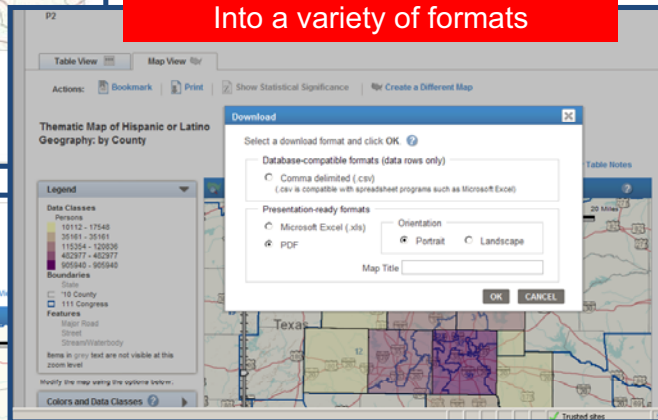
P2

Into a variety of formats

Table View | Map View

Actions: Bookmark | Print | Show Statistical Significance | Create a Different Map

Thematic Map of Hispanic or Latino
Geography: by County

Table Notes

Legend
Data Classes
Persons
10112 - 17548
35161 - 35161
115354 - 120836
482977 - 482977
905940 - 905940
Boundaries
State
'10 County
111 Congress
Features
Major Road
Street
Stream/Waterbody
Items in grey text are not visible at this zoom level

Modify the map using the options below:

Colors and Data Classes

Download

Select a download format and click OK.

Database-compatible formats (data rows only)
Comma delimited (.csv)
(.csv is compatible with spreadsheet programs such as Microsoft Excel)

Presentation-ready formats
Microsoft Excel (.xls)
PDF
Orientation
Portrait
Landscape
Map Title

OK CANCEL

20 Miles

Texas

12

Trusted sites